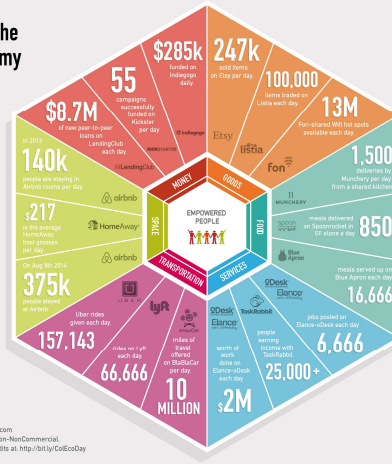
he
my

\$285k
funded on
Indiegogo
daily

55
campaigns
successfully
funded on
Kickstarter
per day

\$8.7M
of new peer-to-peer
loans on
LendingClub
each day

LendingClub

indiegogo

KICKSTARTER

247k
sold items
on Etsy per day

Etsy

100,000
items traded on
Listia each day

listia

13M
Fon-shared Wifi hot spots
available each day

fon

MONEY

GOODS

In 2013
140k
people are staying in
Airbnb rooms per day

airbnb

\$217
is the average
HomeAway
host grosses
per day

HomeAway

On Aug. 9th 2014
375k
people stayed
at Airbnb

airbnb

SPACE

EMPOWERED
PEOPLE

FOOD

1,500
deliveries by
Munchery per day
from a shared kitchen

MUNCHERY

spoon
rocket

meals delivered
on Spoonrocket in
SF alone a day

850

Blue Apron

meals served up
Blue Apron each day

16,666

TRANSPORTATION

SERVICES

UBER

Uber rides
given each day.

157,143

lyft

rides on Lyft
each day

66,666

BlaBlaCar

miles of
travel
offered
on BlaBlaCar
per day.

10
MILLION

oDesk
Elance

jobs posted on
Elance-oDesk each day

6,666

oDesk
Elance

TaskRabbit

worth of
work
done on
Elance-oDesk
each day

\$2M

people
earning
income with
TaskRabbit

25,000+

com
on-NonCommercial.
dits at: http://bit.ly/ColEcoDay